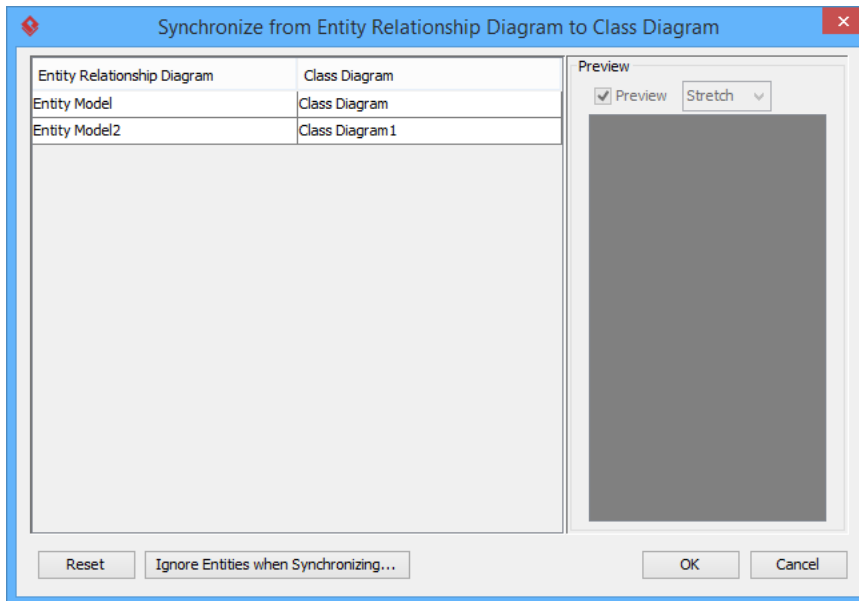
Synchronize from Entity Relationship Diagram to Class Diagram

| Entity Relationship Diagram | Class Diagram |
|---|---|
| Entity Model | Class Diagram |
| Entity Model2 | Class Diagram1 |

Preview

Preview Stretch

Reset Ignore Entities when Synchronizing... OK Cancel